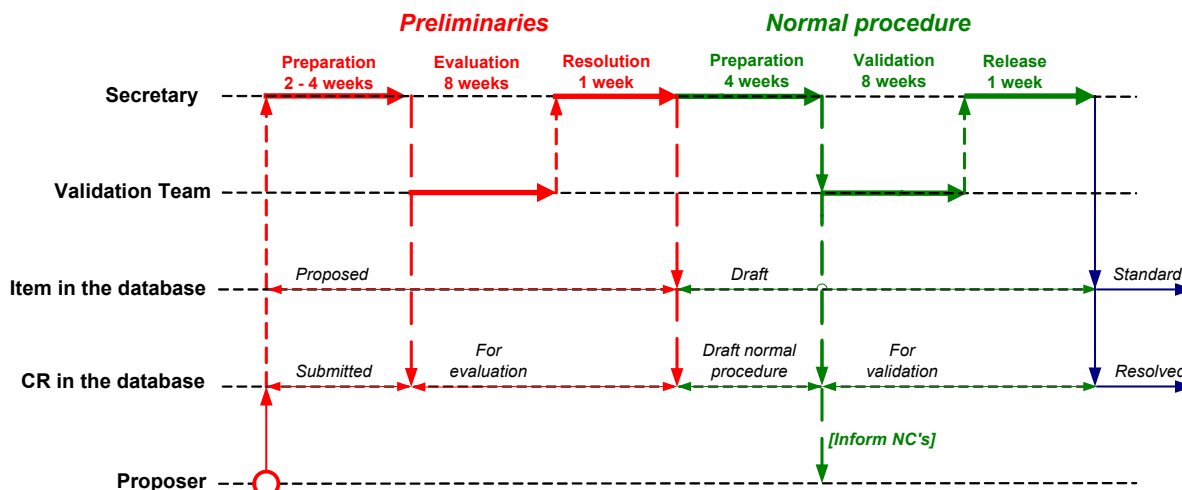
Preliminaries

Normal procedure

Preparation 2 - 4 weeks

Evaluation 8 weeks

Resolution 1 week

Preparation 4 weeks

Validation 8 weeks

Release 1 week

Secretary

Validation Team

Item in the database

Proposed

Draft

Standard

CR in the database

Submitted

For evaluation

Draft normal procedure

For validation

Resolved

[Inform NC's]

Proposer